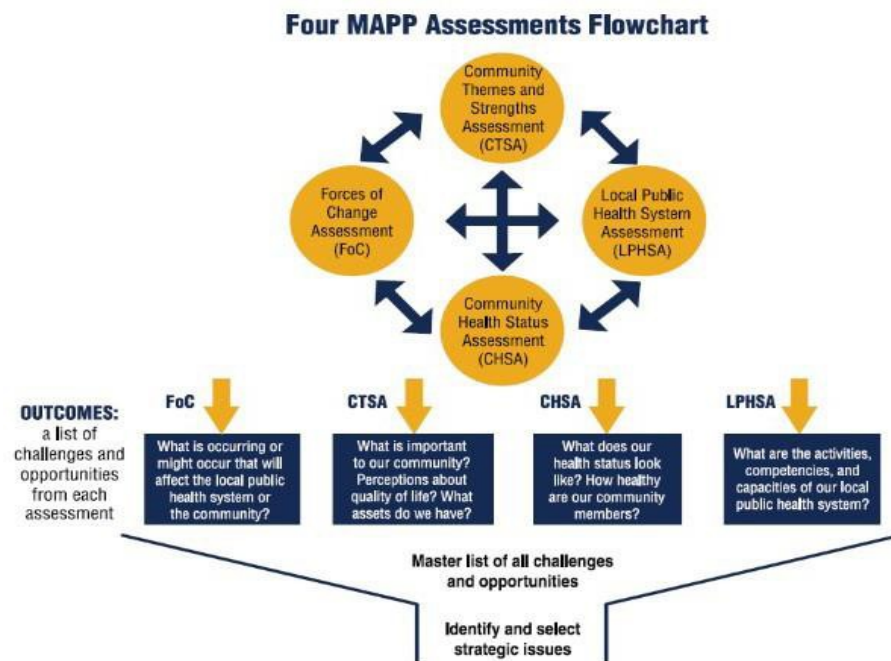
Four MAPP Assessments Flowchart

Community Themes and Strengths Assessment (CTSA)

Forces of Change Assessment (FoC)

Local Public Health System Assessment (LPHSA)

Community Health Status Assessment (CHSA)

OUTCOMES: a list of challenges and opportunities from each assessment

FoC

What is occurring or might occur that will affect the local public health system or the community?

CTSA

What is important to our community? Perceptions about quality of life? What assets do we have?

CHSA

What does our health status look like? How healthy are our community members?

LPHSA

What are the activities, competencies, and capacities of our local public health system?

Master list of all challenges and opportunities

Identify and select strategic issues